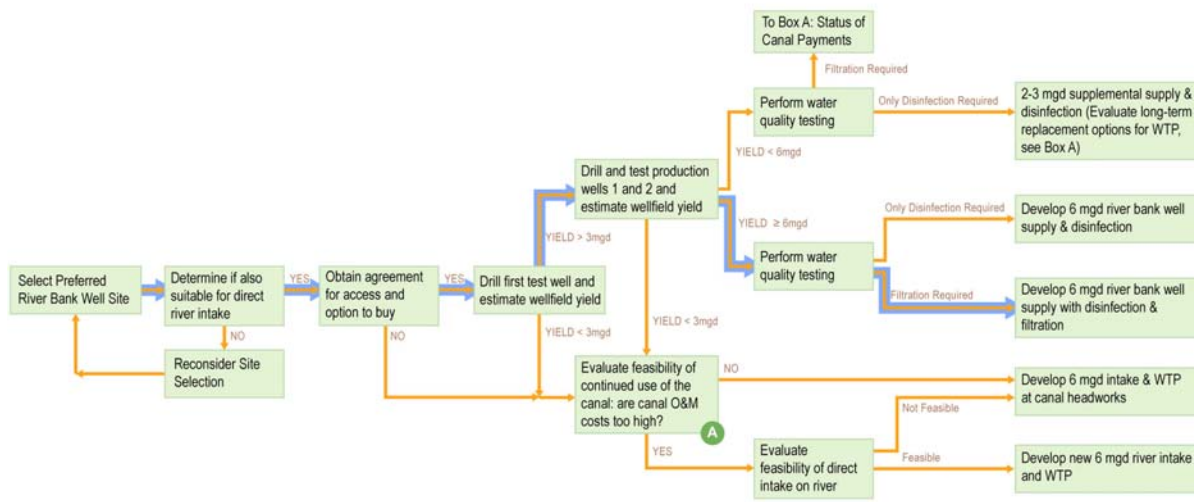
Select Preferred River Bank Well Site

Determine if also suitable for direct river intake

YES

NO

Reconsider Site Selection

Obtain agreement for access and option to buy

YES

NO

Drill first test well and estimate wellfield yield

YIELD > 3mgd

YIELD < 3mgd

Drill and test production wells 1 and 2 and estimate wellfield yield

YIELD < 6mgd

YIELD ≥ 6mgd

YIELD < 3mgd

Perform water quality testing

Filtration Required

To Box A: Status of Canal Payments

Only Disinfection Required

2-3 mgd supplemental supply & disinfection (Evaluate long-term replacement options for WTP, see Box A)

Perform water quality testing

Only Disinfection Required

Develop 6 mgd river bank well supply & disinfection

Filtration Required

Develop 6 mgd river bank well supply with disinfection & filtration

Evaluate feasibility of continued use of the canal: are canal O&M costs too high?

A

NO

Develop 6 mgd intake & WTP at canal headworks

YES

Evaluate feasibility of direct intake on river

Not Feasible

Feasible

Develop new 6 mgd river intake and WTP